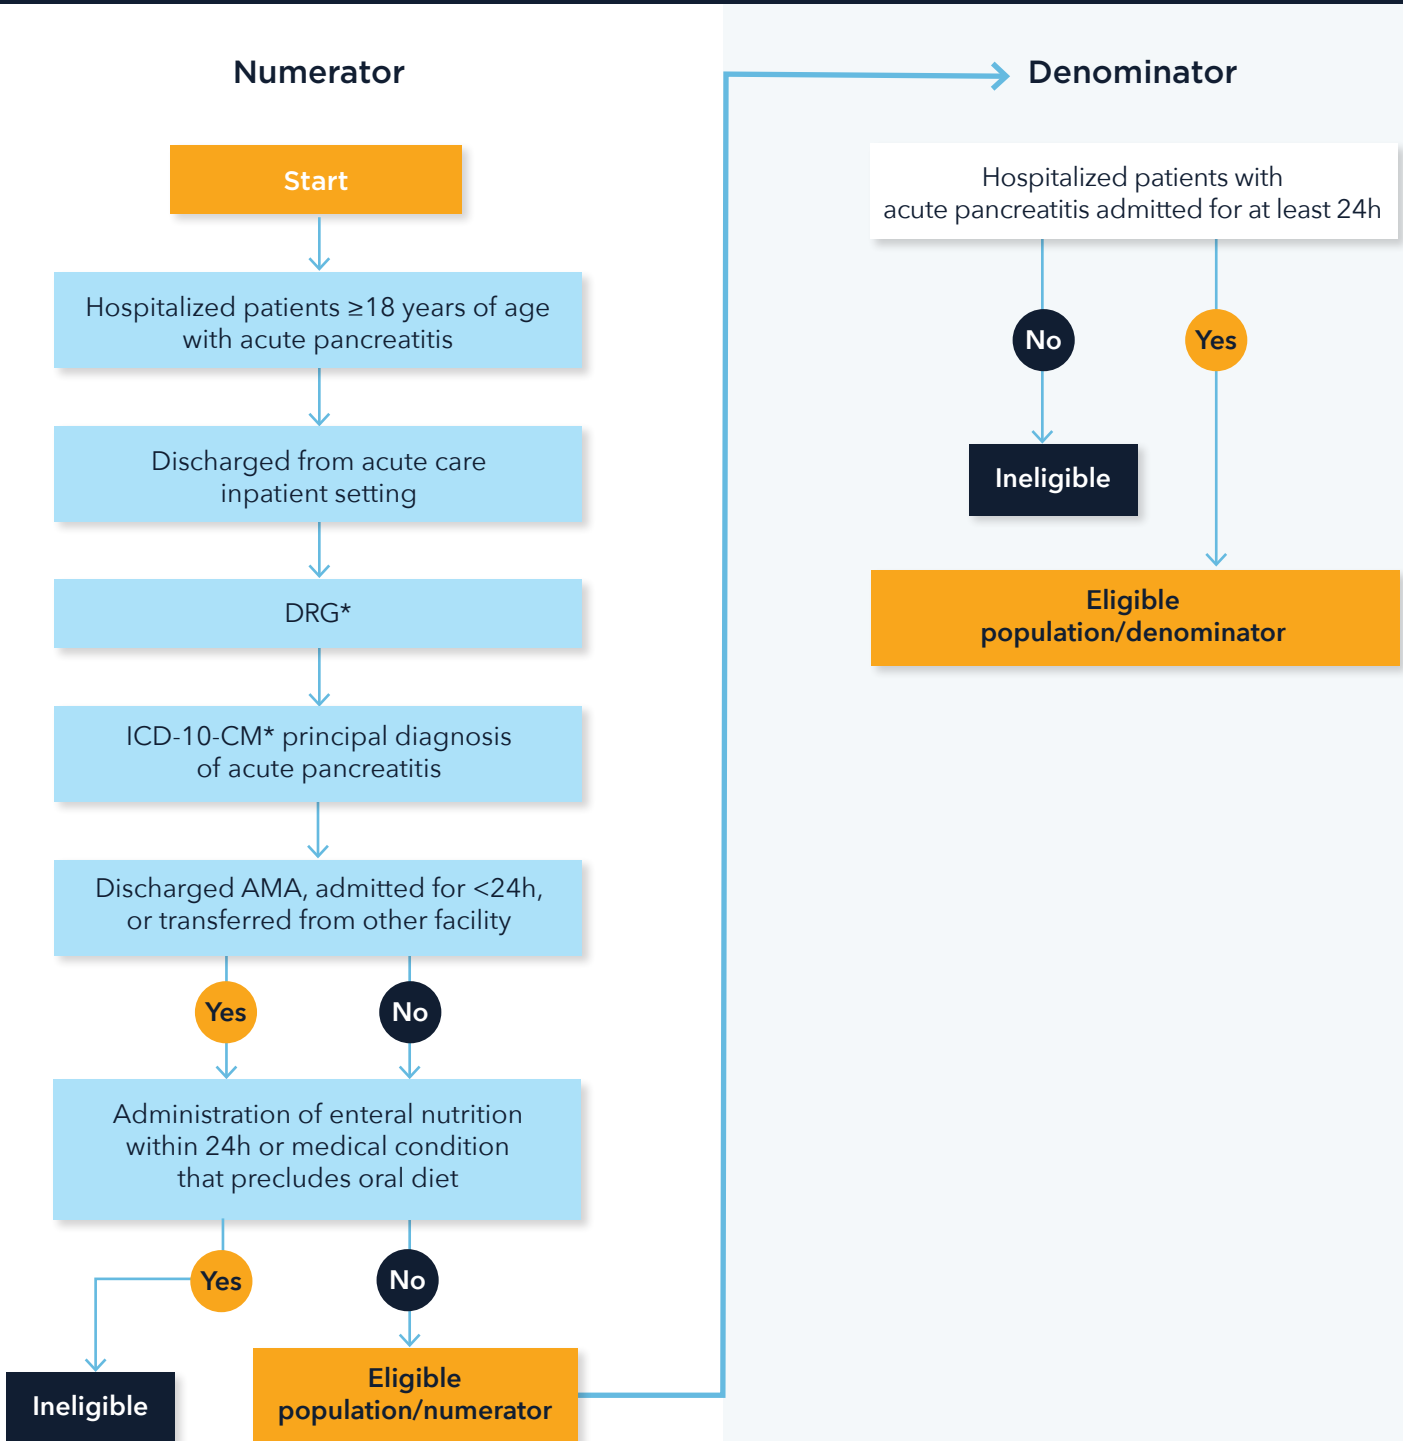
Numerator

Start

Hospitalized patients ≥18 years of age with acute pancreatitis

Discharged from acute care inpatient setting

DRG*

ICD-10-CM* principal diagnosis of acute pancreatitis

Discharged AMA, admitted for <24h, or transferred from other facility

Yes

No

Administration of enteral nutrition within 24h or medical condition that precludes oral diet

Yes

No

Ineligible

Eligible population/numerator

Denominator

Hospitalized patients with acute pancreatitis admitted for at least 24h

No

Yes

Ineligible

Eligible population/denominator